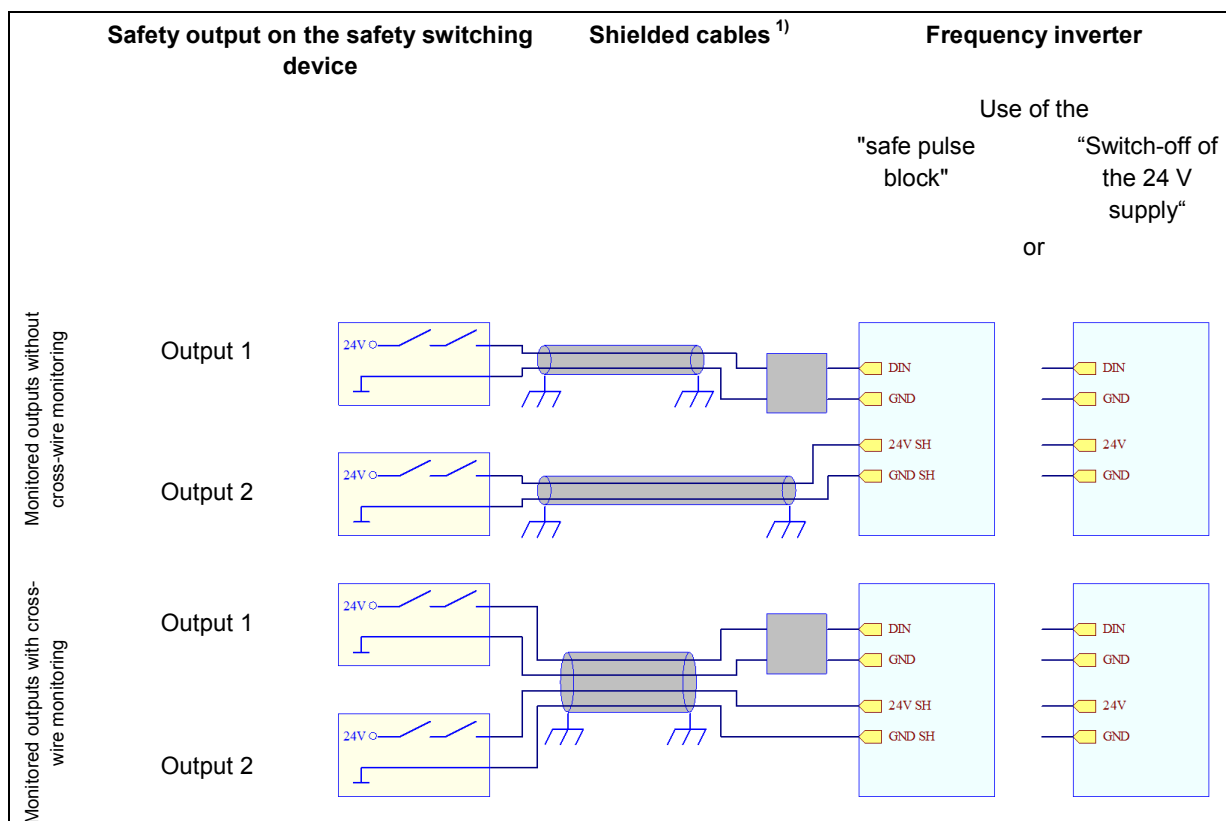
Safety output on the safety switching device

Shielded cables $^{1)}$

Frequency inverter

Use of the

"safe pulse block"

“Switch-off of the 24 V supply“

or

Monitored outputs without cross-wire monitoring

Output 1

24V

DIN

GND

DIN

GND

Output 2

24V

24V SH

GND SH

24V

GND

Monitored outputs with cross-wire monitoring

Output 1

24V

DIN

GND

DIN

GND

24V SH

GND SH

24V

GND

Output 2

24V